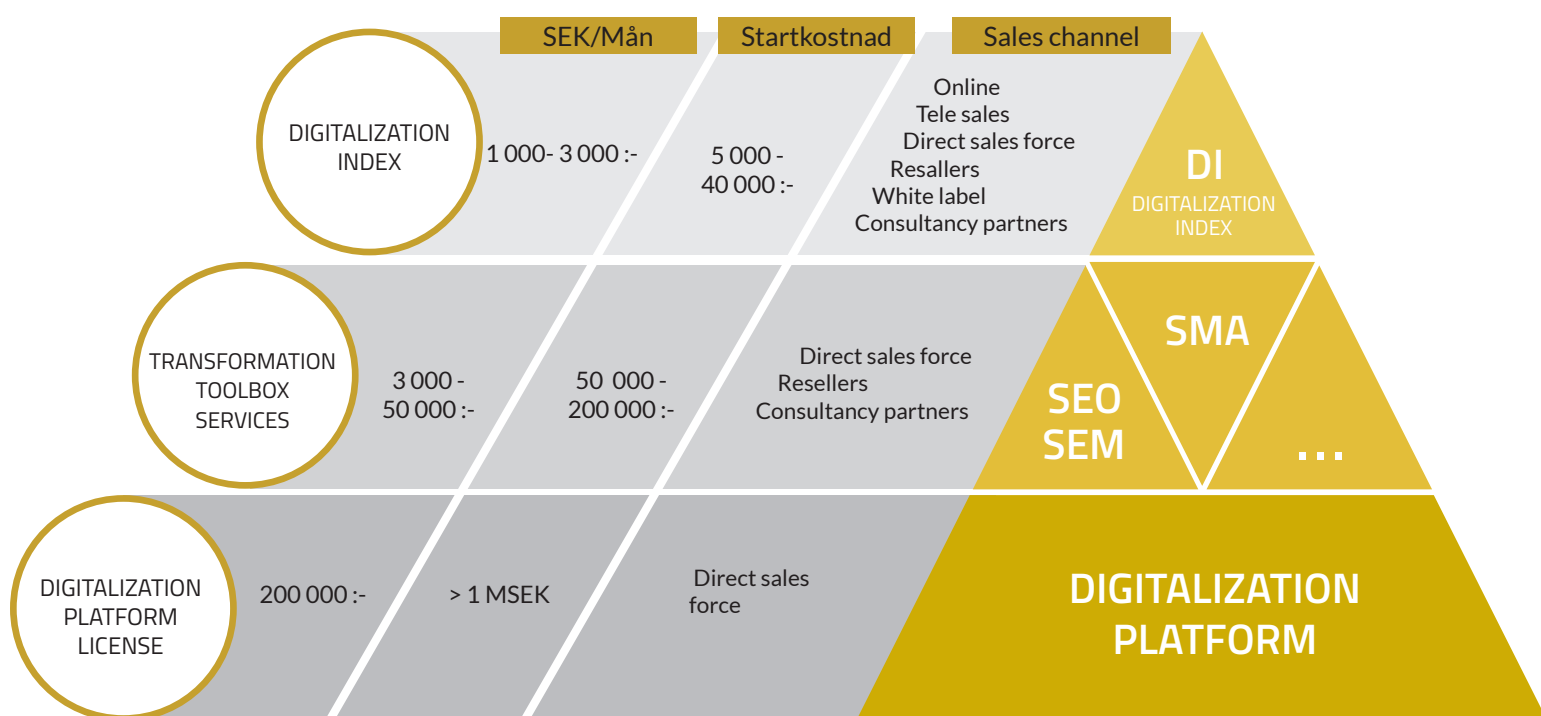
SEK/Mån

Startkostnad

Sales channel

DIGITALIZATION INDEX

1 000- 3 000 :-

5 000 - 40 000 :-

Online
Tele sales
Direct sales force
Resellers
White label
Consultancy partners

DI
DIGITALIZATION INDEX

TRANSFORMATION TOOLBOX SERVICES

3 000 - 50 000 :-

50 000 - 200 000 :-

Direct sales force
Resellers
Consultancy partners

SMA

SEO
SEM

...

DIGITALIZATION PLATFORM LICENSE

200 000 :-

> 1 MSEK

Direct sales force

DIGITALIZATION PLATFORM